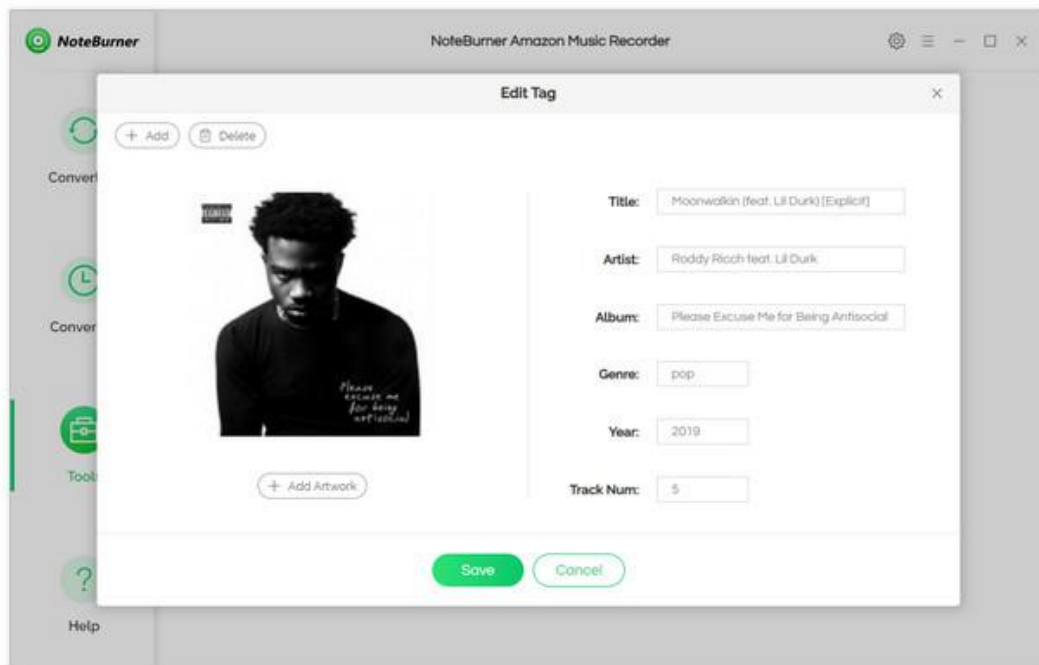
NoteBurner

NoteBurner Amazon Music Recorder

Convert

Conver

Toolb

Help

Edit Tag

+ Add

Delete

Please excuse me for being antisocial

+ Add Artwork

Title: Moonwalkin (feat. Lil Durk) [Explicit]

Artist: Roddy Ricch feat. Lil Durk

Album: Please Excuse Me for Being Antisocial

Genre: pop

Year: 2019

Track Num: 5

Save

Cancel